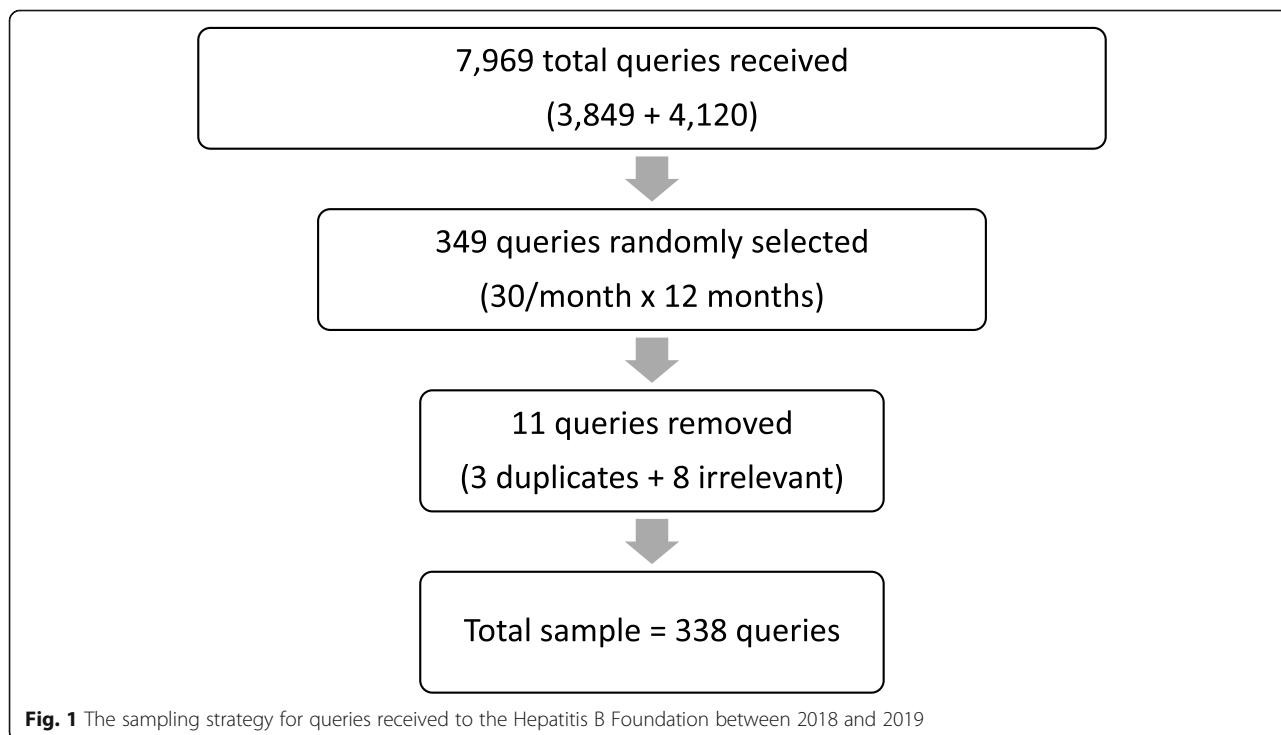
7,969 total queries received
(3,849 + 4,120)

349 queries randomly selected
(30/month x 12 months)

11 queries removed
(3 duplicates + 8 irrelevant)

Total sample = 338 queries

**Fig. 1** The sampling strategy for queries received to the Hepatitis B Foundation between 2018 and 2019